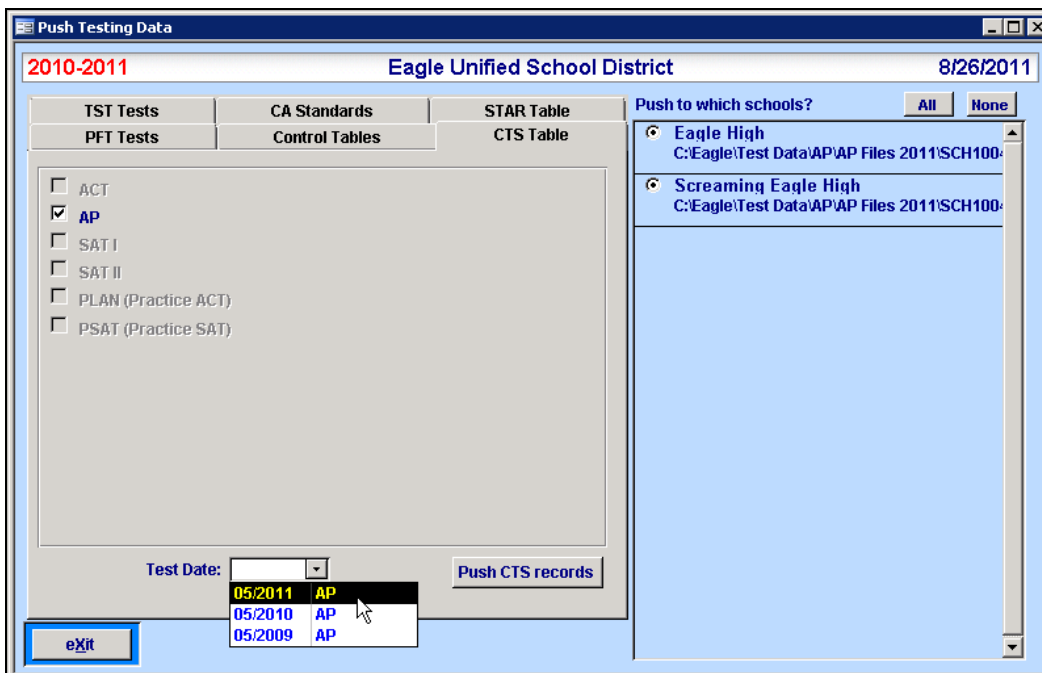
Push Testing Data

2010-2011 Eagle Unified School District 8/26/2011

TST Tests
CA Standards
STAR Table
PFT Tests
Control Tables
CTS Table

ACT
AP
SAT I
SAT II
PLAN (Practice ACT)
PSAT (Practice SAT)

Test Date:

| 05/2011 | AP |
|---|---|
| 05/2010 | AP |
| 05/2009 | AP |

Push CTS records

eXit

Push to which schools? All None

Eagle High
C:\Eagle\Test Data\AP\AP Files 2011\SCH100

Screaming Eagle High
C:\Eagle\Test Data\AP\AP Files 2011\SCH100